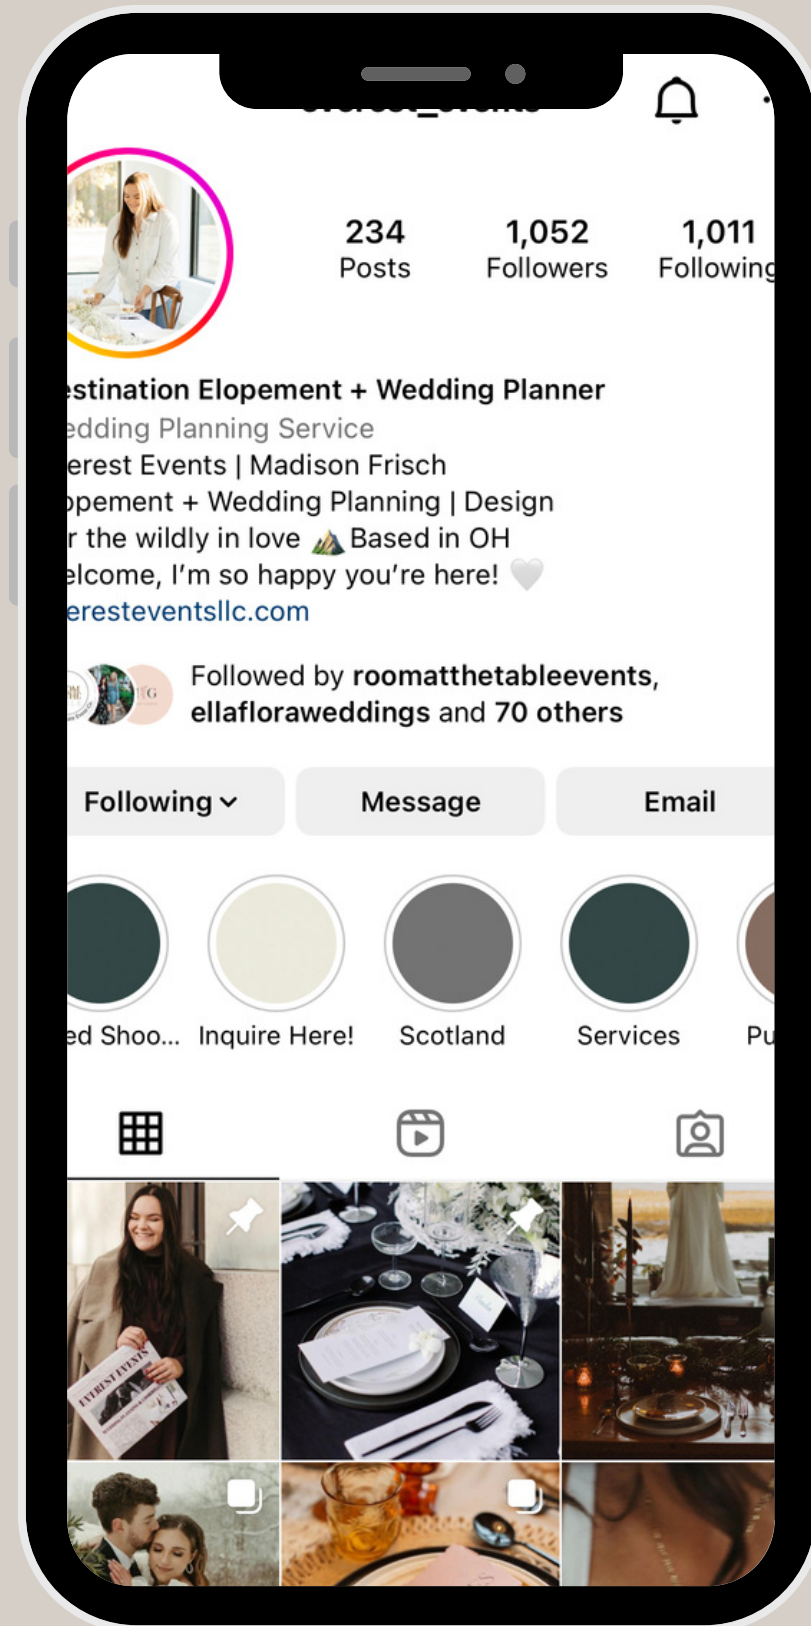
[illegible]

234
Posts

1,052
Followers

1,011
Following

estination Elopement + Wedding Planner
edding Planning Service
erest Events | Madison Frisch
opement + Wedding Planning | Design
r the wildly in love Based in OH
elcome, I'm so happy you're here!
eresteventsllc.com

Followed by roomatthetableevents, ellafloraweddings and 70 others

Following
Message
Email

ed Shoo...
Inquire Here!
Scotland
Services
Pu

EVEREST EVENTS